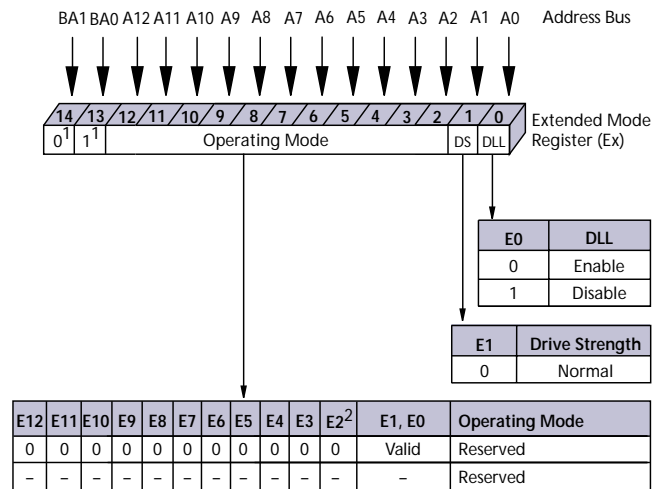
BA1 BA0 A12 A11 A10 A9 A8 A7 A6 A5 A4 A3 A2 A1 A0 Address Bus

14 13 12 11 10 9 8 7 6 5 4 3 2 1 0

$0^1$ $1^1$ Operating Mode DS DLL

Extended Mode Register (Ex)

| E0 | DLL |
|---|---|
| 0 | Enable |
| 1 | Disable |

| E1 | Drive Strength |
|---|---|
| 0 | Normal |

| E12 | E11 | E10 | E9 | E8 | E7 | E6 | E5 | E4 | E3 | $E2^2$ | E1, E0 | Operating Mode |
|---|---|---|---|---|---|---|---|---|---|---|---|---|
| 0 | 0 | 0 | 0 | 0 | 0 | 0 | 0 | 0 | 0 | 0 | Valid | Reserved |
| – | – | – | – | – | – | – | – | – | – | – | – | Reserved |